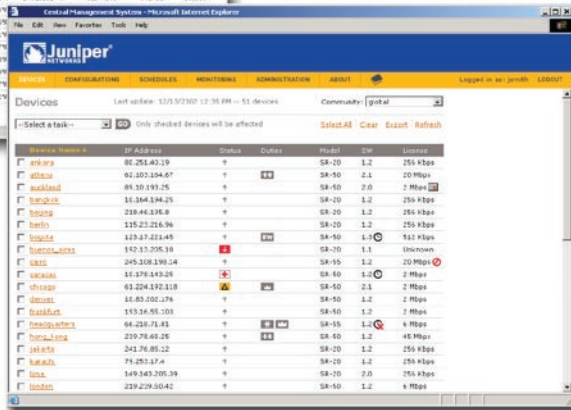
Central Management System - Microsoft Internet Explorer

File Edit View Favorites Tools Help

Juniper NETWORKS

DEVICES CONFIGURATIONS SCHEDULES MONITORING ADMINISTRATION ABOUT

Logged in as: jsmith LOGOUT

Devices

Last update: 12/13/2002 12:35 PM -- 51 devices

Community: global

--Select a task-- GO Only checked devices will be affected

Select All Clear Export Refresh

| Device Name | IP Address | Status | Duties | Model | SW | License |
|---|---|---|---|---|---|---|
| ankara | 82.251.40.19 | ↑ | | SR-20 | 1.2 | 256 Kbps |
| athens | 62.103.164.67 | ↑ | | SR-50 | 2.1 | 20 Mbps |
| auckland | 85.10.193.25 | ↑ | | SR-50 | 2.0 | 2 Mbps |
| bangkok | 10.164.194.25 | ↑ | | SR-20 | 1.2 | 256 Kbps |
| beijing | 218.46.135.8 | ↑ | | SR-20 | 1.2 | 256 Kbps |
| berlin | 115.23.216.96 | ↑ | | SR-20 | 1.2 | 256 Kbps |
| bogota | 123.17.221.45 | ↑ | | SR-20 | 1.0 | 512 Kbps |
| buenos_aires | 192.13.205.18 | | | SR-20 | 1.1 | Unknown |
| cairo | 245.108.198.14 | ↑ | | SR-55 | 1.2 | 20 Mbps |
| caracas | 10.178.143.25 | | | SR-50 | 1.2 | 2 Mbps |
| chicago | 63.224.192.118 | | | SR-50 | 2.1 | 2 Mbps |
| denver | 10.83.202.176 | ↑ | | SR-50 | 1.2 | 2 Mbps |
| frankfurt | 153.16.55.103 | ↑ | | SR-50 | 1.2 | 2 Mbps |
| headquarters | 64.218.71.81 | ↑ | | SR-55 | 1.2 | 6 Mbps |
| hong_kong | 239.78.60.26 | ↑ | | SR-50 | 1.2 | 45 Mbps |
| jakarta | 241.76.85.12 | ↑ | | SR-20 | 1.2 | 256 Kbps |
| karachi | 79.253.17.4 | ↑ | | SR-20 | 1.2 | 256 Kbps |
| lima | 149.343.205.39 | ↑ | | SR-20 | 2.0 | 256 Kbps |
| london | 219.239.50.42 | ↑ | | SR-50 | 1.2 | 6 Mbps |